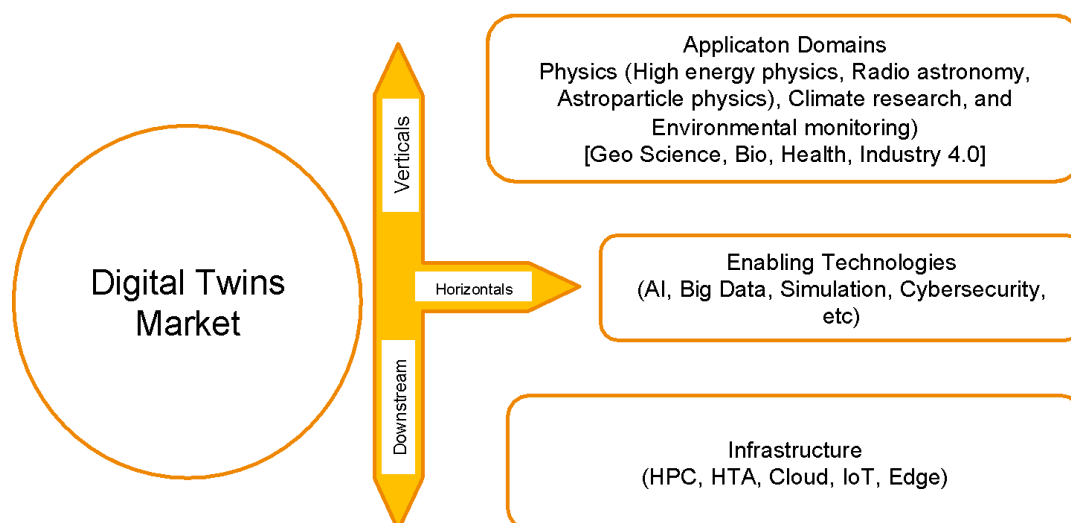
Digital Twins Market

Verticals

Horizontals

Downstream

Applicaton Domains
Physics (High energy physics, Radio astronomy, Astroparticle physics), Climate research, and Environmental monitoring)
[Geo Science, Bio, Health, Industry 4.0]

Enabling Technologies
(AI, Big Data, Simulation, Cybersecurity, etc)

Infrastructure
(HPC, HTA, Cloud, IoT, Edge)